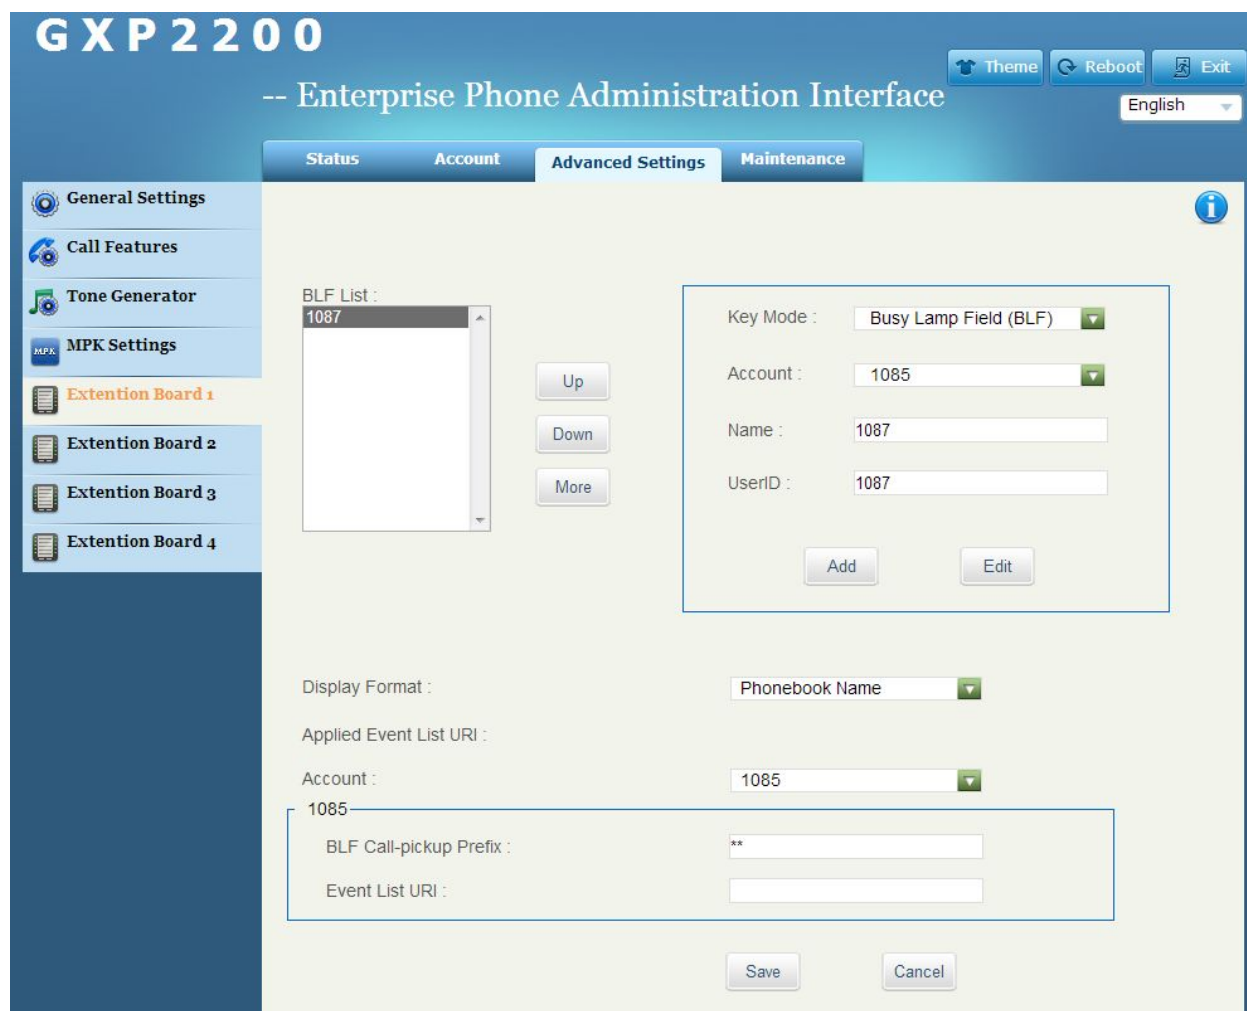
GXP2200

-- Enterprise Phone Administration Interface

Theme
Reboot
Exit

English

Status
Account
Advanced Settings
Maintenance

General Settings
Call Features
Tone Generator
MPK
MPK Settings
Extention Board 1
Extention Board 2
Extention Board 3
Extention Board 4

BLF List :
1087

Up
Down
More

Key Mode : Busy Lamp Field (BLF)
Account : 1085
Name : 1087
UserID : 1087

Add
Edit

Display Format : Phonebook Name
Applied Event List URI :
Account : 1085

1085
BLF Call-pickup Prefix : **
Event List URI :

Save
Cancel